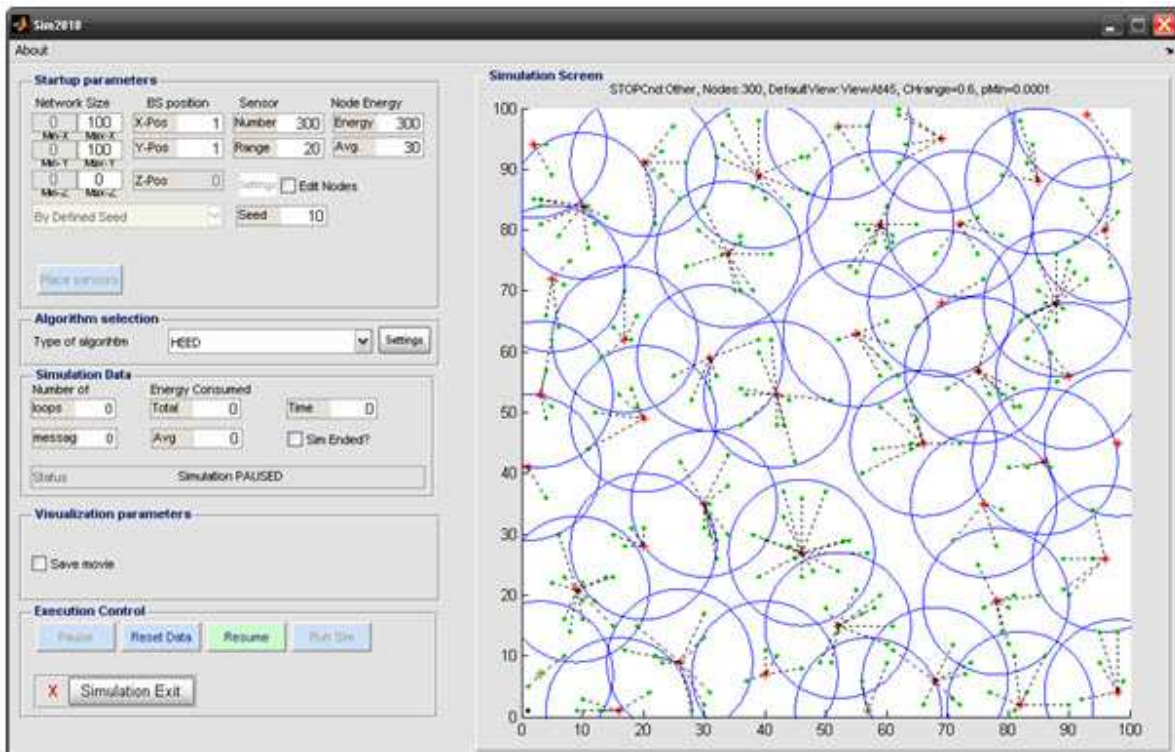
Sim2010

About

Startup parameters

Network Size
0 100
Min-X Max-X
0 100
Min-Y Max-Y
0 0
Min-Z Max-Z

BS position
X-Pos 1
Y-Pos 1
Z-Pos 0

Sensor
Number 300
Range 20

Node Energy
Energy 300
Avg. 30

Settings
Edit Nodes

By Defined Seed
Seed 10

Place sensors

Algorithm selection
Type of algorithm HEED Settings

Simulation Data
Number of
loops 0
messag 0
Energy Consumed
Total 0
Avg 0
Time 0
Sim Ended?
Status Simulation PAUSED

Visualization parameters
Save movie

Execution Control
Pause Reset Data Resume Run Sim

X Simulation Exit

Simulation Screen
STOPCnd:Other, Nodes:300, DefaultView:ViewAt45, CHrange=0.6, pMin=0.0001

100
90
80
70
60
50
40
30
20
10
0
0 10 20 30 40 50 60 70 80 90 100